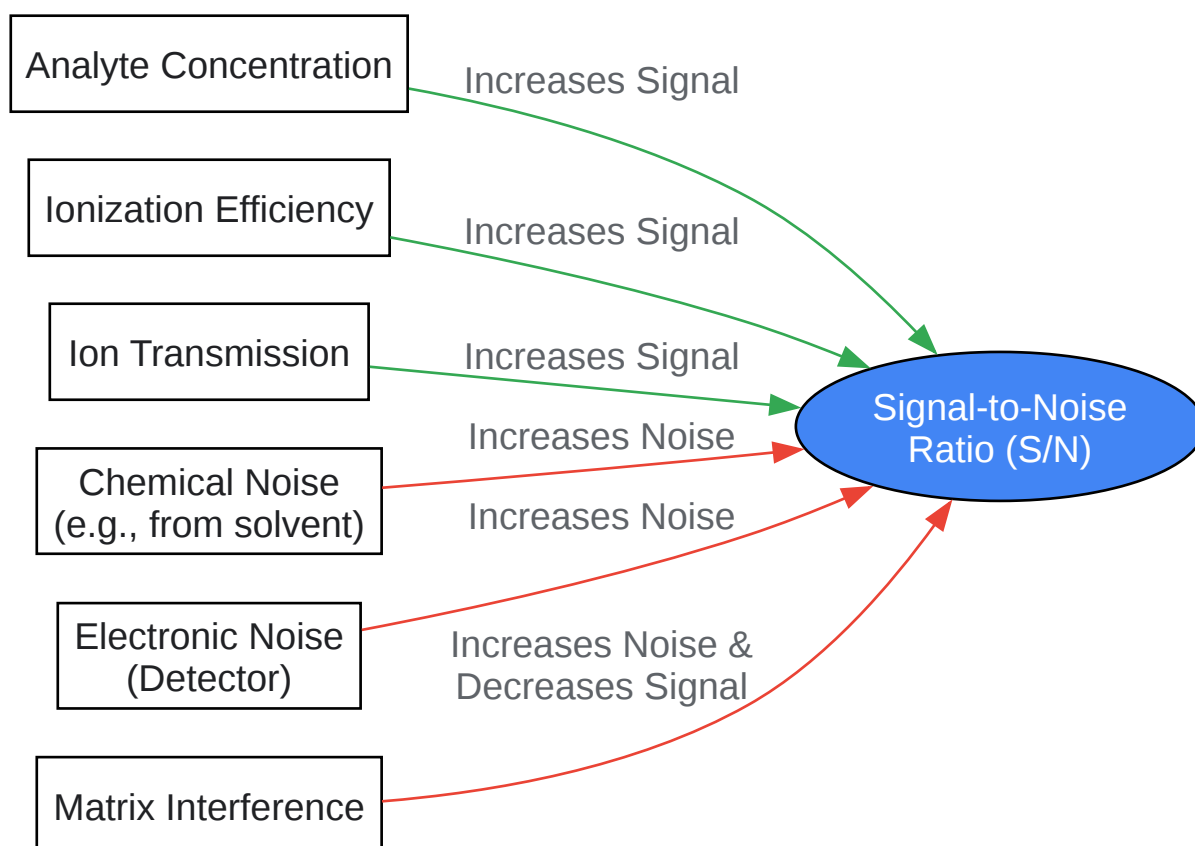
Analyte Concentration

Increases Signal

Ionization Efficiency

Increases Signal

Ion Transmission

Increases Signal

Signal-to-Noise Ratio (S/N)

Increases Noise

Chemical Noise (e.g., from solvent)

Increases Noise

Electronic Noise (Detector)

Increases Noise & Decreases Signal

Matrix Interference